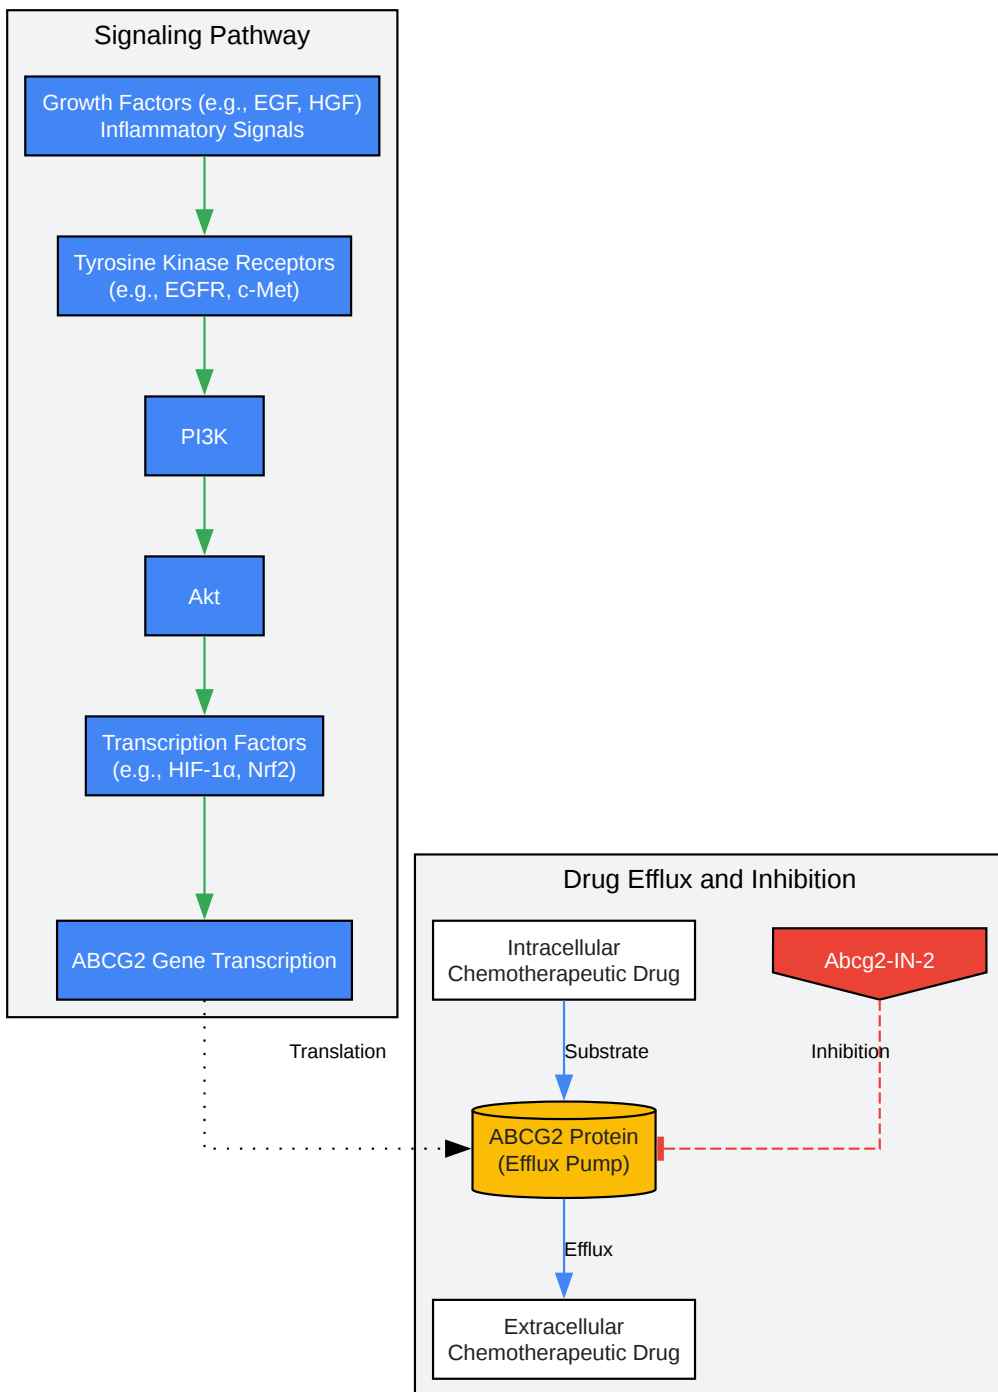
Signaling Pathway

Growth Factors (e.g., EGF, HGF)
Inflammatory Signals

Tyrosine Kinase Receptors
(e.g., EGFR, c-Met)

PI3K

Akt

Transcription Factors
(e.g., HIF-1α, Nrf2)

ABCG2 Gene Transcription

Translation

Drug Efflux and Inhibition

Intracellular
Chemotherapeutic Drug

Abcg2-IN-2

Substrate

Inhibition

ABCG2 Protein
(Efflux Pump)

Efflux

Extracellular
Chemotherapeutic Drug